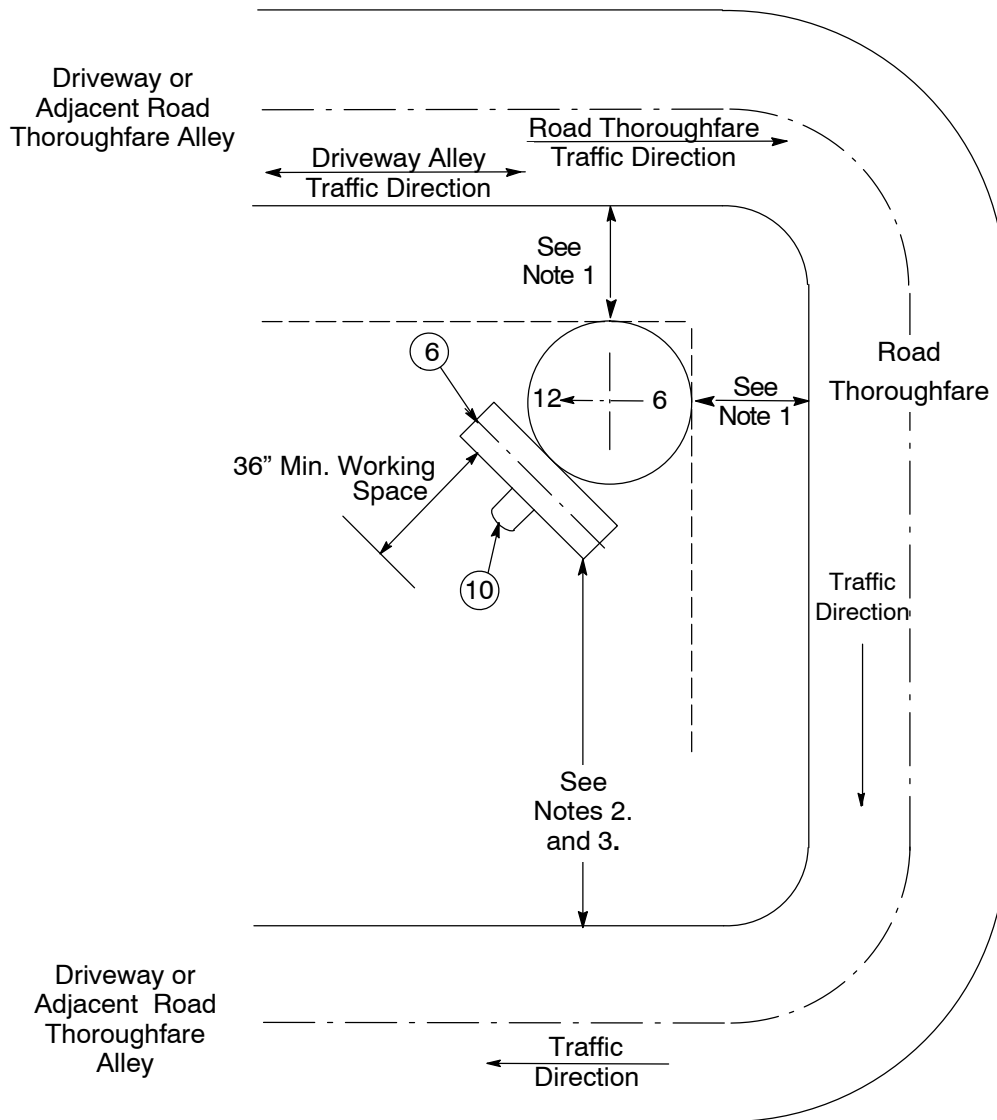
Driveway or Adjacent Road Thoroughfare Alley

Road Thoroughfare Traffic Direction

Driveway Alley Traffic Direction

See Note 1

6

12

6

See Note 1

Road Thoroughfare

36” Min. Working Space

10

Traffic Directio

See Notes 2. and 3.

Driveway or Adjacent Road Thoroughfare Alley

Traffic Direction